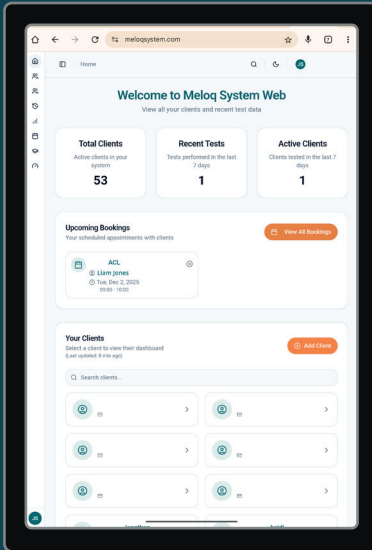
meloqsystem.com

Home

JS

Welcome to Meloq System Web

View all your clients and recent test data

Total Clients

Active clients in your system

53

Recent Tests

Tests performed in the last 7 days

1

Active Clients

Clients tested in the last 7 days

1

Upcoming Bookings

Your scheduled appointments with clients

View All Bookings

ACL

Liam Jones

Tue, Dec 2, 2025

09:00 - 10:00

Your Clients

Select a client to view their dashboard

(Last updated: 8 min ago)

Add Client

Search clients...

JS